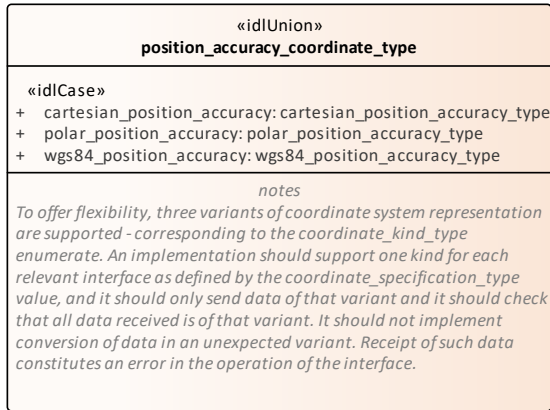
«idlUnion»
**position_accuracy_coordinate_type**

«idlCase»
+ cartesian_position_accuracy: cartesian_position_accuracy_type
+ polar_position_accuracy: polar_position_accuracy_type
+ wgs84_position_accuracy: wgs84_position_accuracy_type

notes
To offer flexibility, three variants of coordinate system representation are supported - corresponding to the coordinate_kind_type enumerate. An implementation should support one kind for each relevant interface as defined by the coordinate_specification_type value, and it should only send data of that variant and it should check that all data received is of that variant. It should not implement conversion of data in an unexpected variant. Receipt of such data constitutes an error in the operation of the interface.